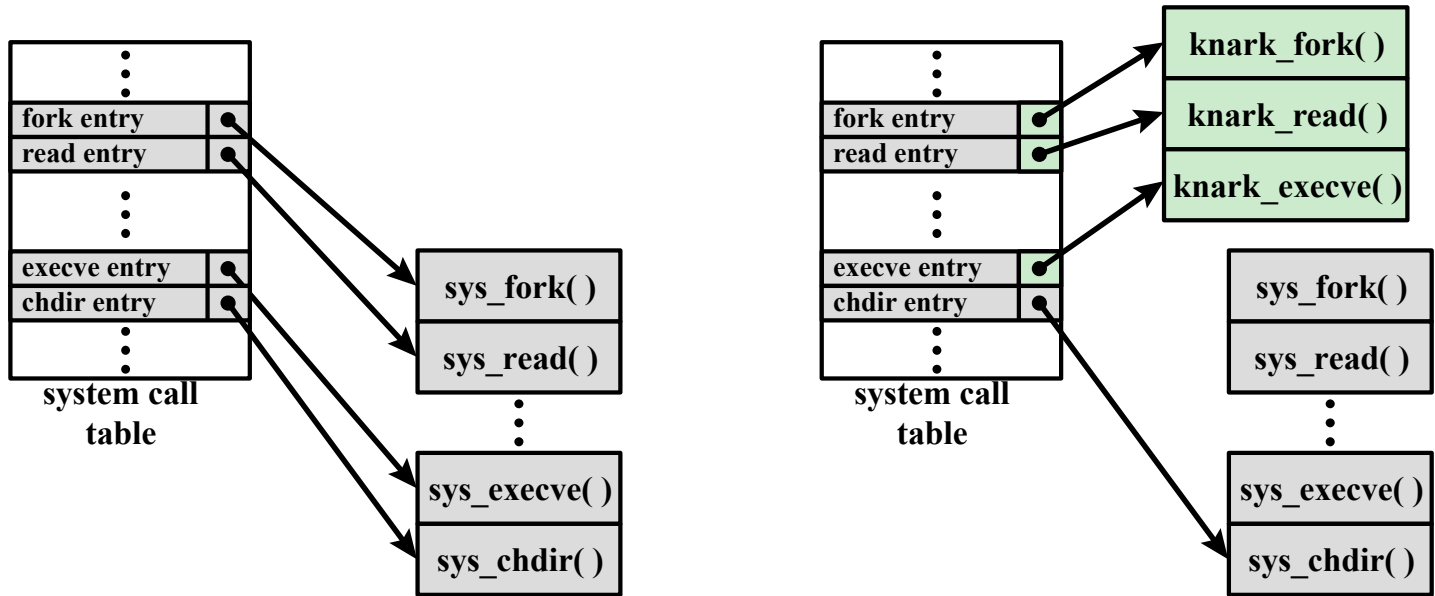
fork entry
read entry
execve entry
chdir entry
system call table

sys_fork( )
sys_read( )
sys_execve( )
sys_chdir( )

fork entry
read entry
execve entry
chdir entry
system call table

knark_fork( )
knark_read( )
knark_execve( )

sys_fork( )
sys_read( )
sys_execve( )
sys_chdir( )